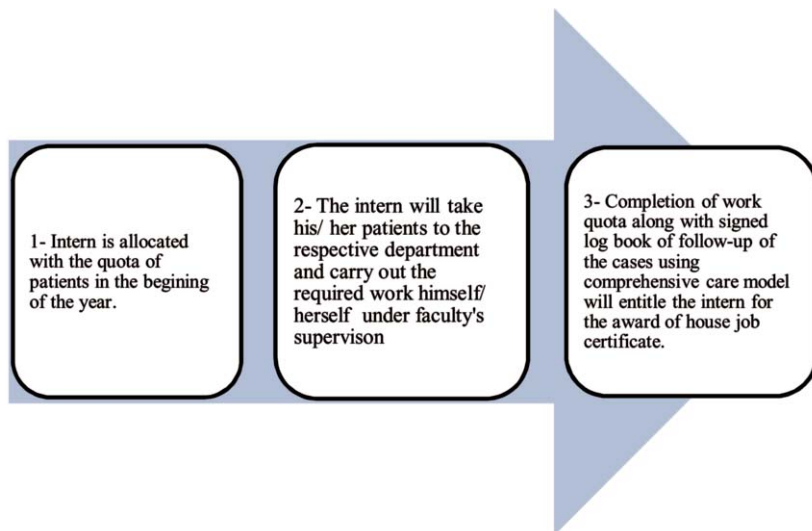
1- Intern is allocated with the quota of patients in the begining of the year.

2- The intern will take his/ her patients to the respective department and carry out the required work himself/ herself under faculty's supervison

3- Completion of work quota along with signed log book of follow-up of the cases using comprehensive care model will entitle the intern for the award of house job certificate.